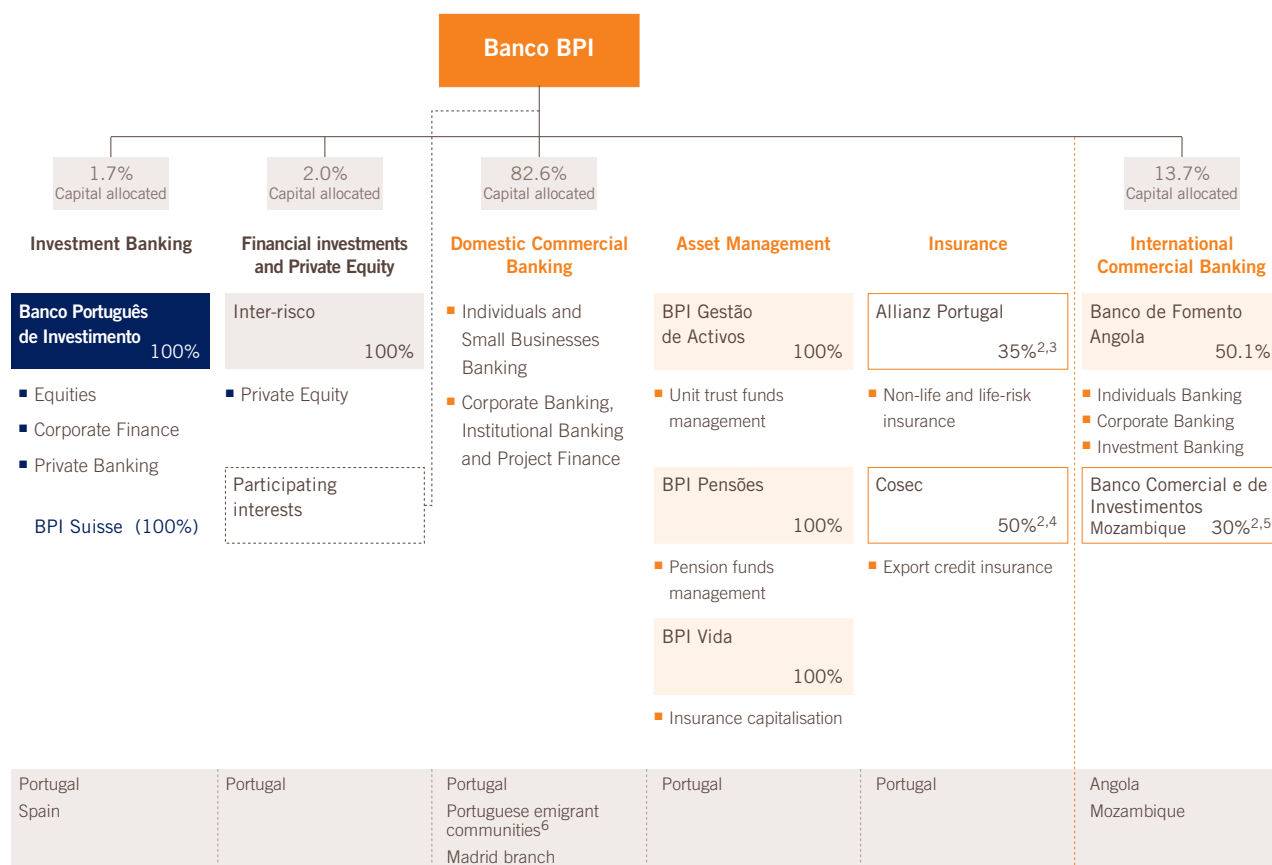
Banco BPI

1.7%
Capital allocated

Investment Banking

Banco Português de Investimento 100%

- Equities
- Corporate Finance
- Private Banking

BPI Suisse (100%)

2.0%
Capital allocated

Financial investments and Private Equity

Inter-risco 100%

- Private Equity

Participating interests

82.6%
Capital allocated

Domestic Commercial Banking

- Individuals and Small Businesses Banking
- Corporate Banking, Institutional Banking and Project Finance

Asset Management

BPI Gestão de Activos 100%

- Unit trust funds management

BPI Pensões 100%

- Pension funds management

BPI Vida 100%

- Insurance capitalisation

Insurance

Allianz Portugal $35\%^{2,3}$

- Non-life and life-risk insurance

Cosec $50\%^{2,4}$

- Export credit insurance

13.7%
Capital allocated

International Commercial Banking

Banco de Fomento Angola 50.1%

- Individuals Banking
- Corporate Banking
- Investment Banking

Banco Comercial e de Investimentos Mozambique $30\%^{2,5}$

Portugal
Spain

Portugal

Portugal
Portuguese emigrant communities$^{6}$
Madrid branch

Portugal

Portugal

Angola
Mozambique